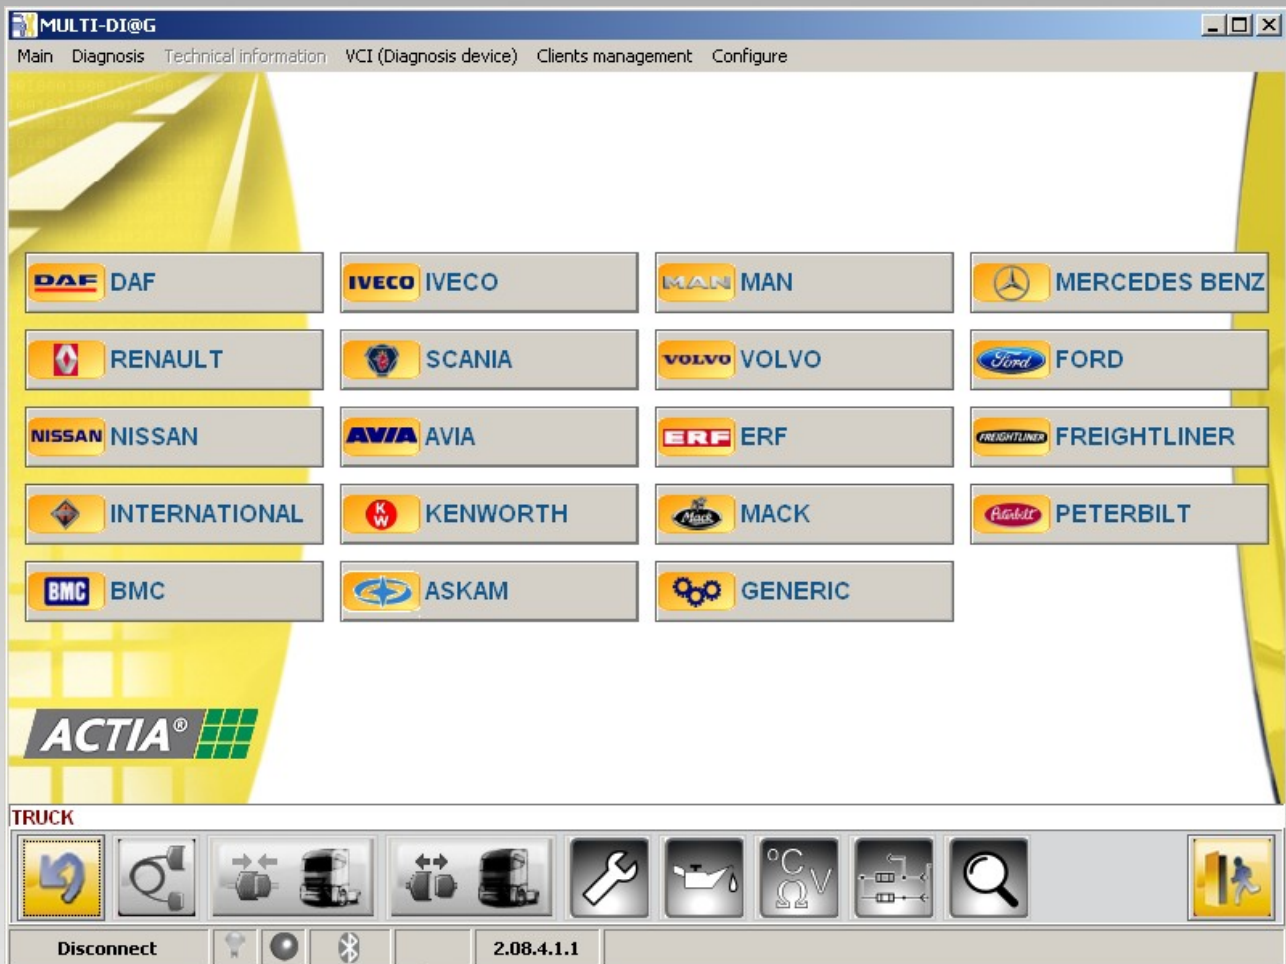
MULTI-DI@G

Main Diagnosis Technical information VCI (Diagnosis device) Clients management Configure

DAF DAF
IVECO IVECO
MAN MAN
MERCEDES BENZ
RENAULT
SCANIA
VOLVO VOLVO
Ford FORD
NISSAN NISSAN
AVIA AVIA
ERF ERF
FREIGHTLINER FREIGHTLINER
INTERNATIONAL
KW KENWORTH
Mack MACK
Peterbilt PETERBILT
BMC BMC
ASKAM
GENERIC

ACTIA®

TRUCK

°C
Ω V

Disconnect
2.08.4.1.1